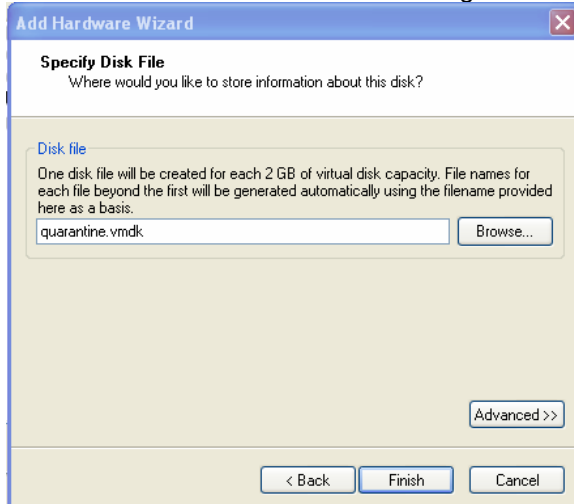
Add Hardware Wizard

Specify Disk File
Where would you like to store information about this disk?

Disk file
One disk file will be created for each 2 GB of virtual disk capacity. File names for each file beyond the first will be generated automatically using the filename provided here as a basis.

quarantine.vmdk

Browse...

Advanced >>

< Back

Finish

Cancel